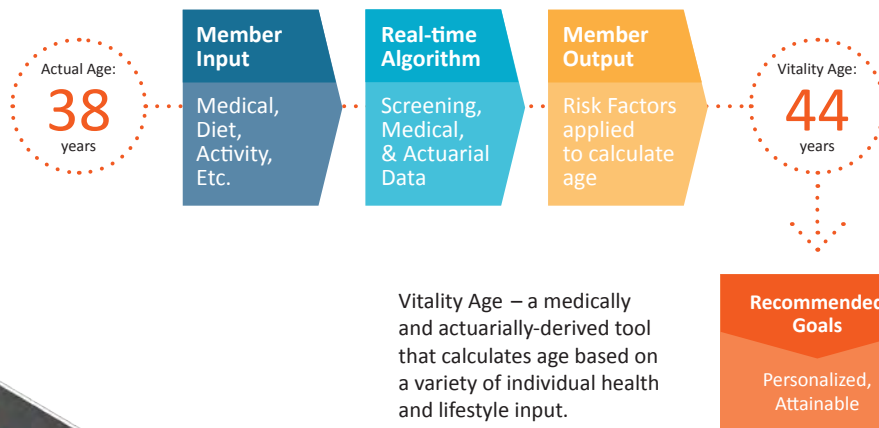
Actual Age:
38
years

Member Input
Medical, Diet, Activity, Etc.

Real-time Algorithm
Screening, Medical, & Actuarial Data

Member Output
Risk Factors applied to calculate age

Vitality Age:
44
years

Recommended Goals
Personalized, Attainable

Vitality Age – a medically and actuarially-derived tool that calculates age based on a variety of individual health and lifestyle input.